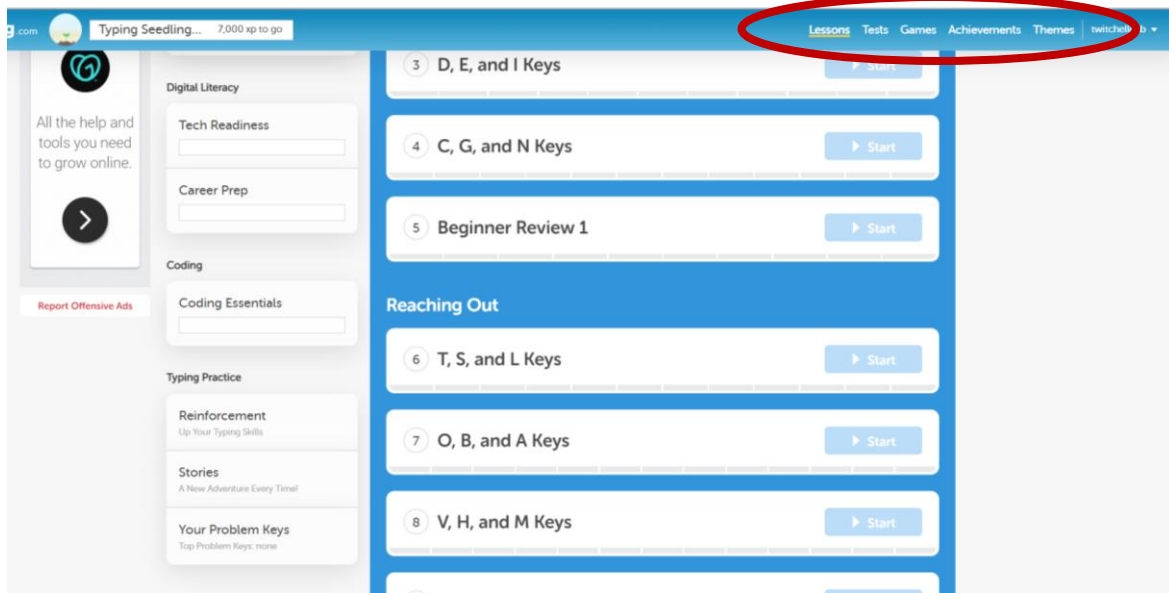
g.com Typing Seedling... 7,000 xp to go

Lessons Tests Games Achievements Themes twitchel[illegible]b

All the help and tools you need to grow online.

Report Offensive Ads

Digital Literacy

Tech Readiness

Career Prep

Coding

Coding Essentials

Typing Practice

Reinforcement
Up Your Typing Skills

Stories
A New Adventure Every Time!

Your Problem Keys
Top Problem Keys: none

3 D, E, and I Keys Start

4 C, G, and N Keys Start

5 Beginner Review 1 Start

Reaching Out

6 T, S, and L Keys Start

7 O, B, and A Keys Start

8 V, H, and M Keys Start